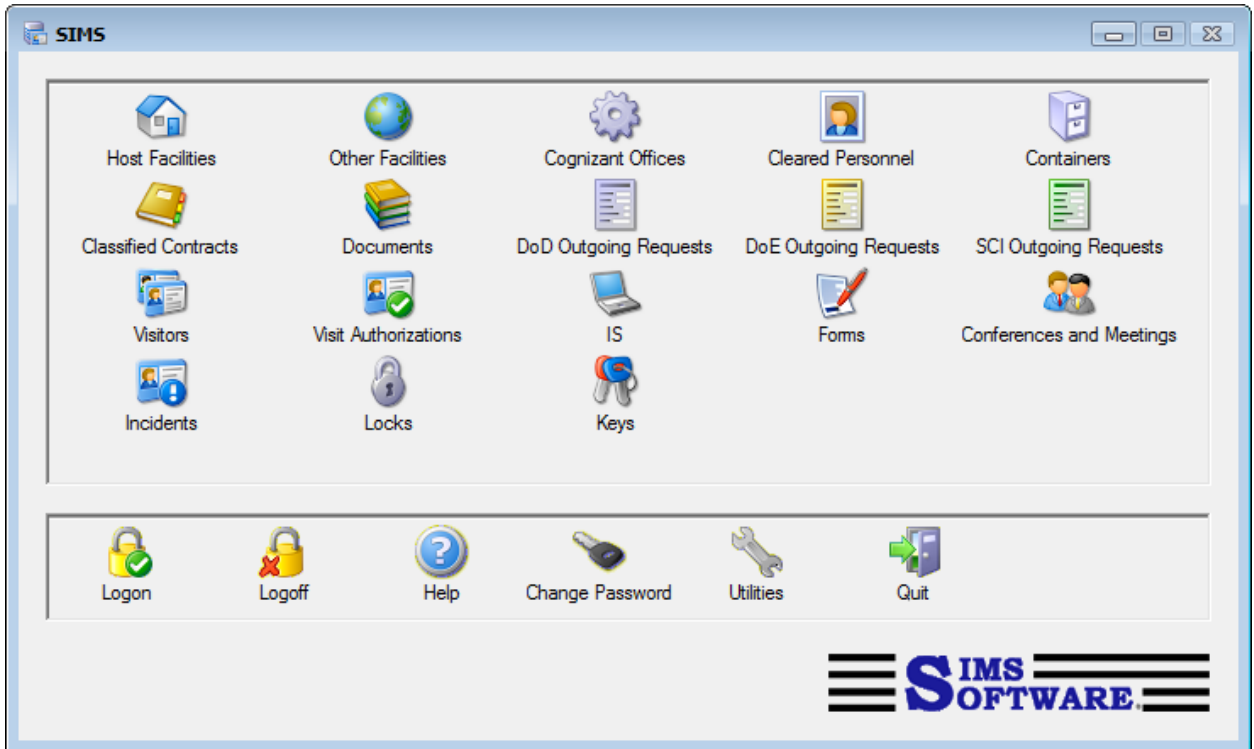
SIMS

Host Facilities
Other Facilities
Cognizant Offices
Cleared Personnel
Containers
Classified Contracts
Documents
DoD Outgoing Requests
DoE Outgoing Requests
SCI Outgoing Requests
Visitors
Visit Authorizations
IS
Forms
Conferences and Meetings
Incidents
Locks
Keys

Logon
Logoff
Help
Change Password
Utilities
Quit

SIMS SOFTWARE